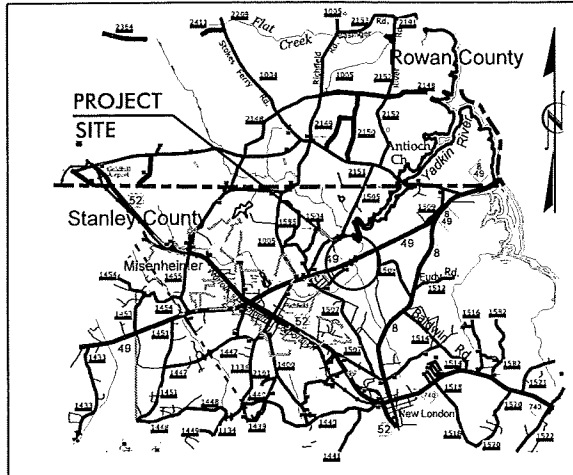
2354
2413
2203
Flat
Creek
1035
2131
Rd.
2191
Rowan County
Stokes Ferry Rd.
Richfield Rd.
PROJECT
SITE
1034
1005
2152
2148
2168
2149
2153
Antioch Ch.
Yadkin River
2151
52
49
Stanley County
1595
1524
1505
1502
49
8
1005
49
Misenheimer
Eudy Rd.
1512
1454
1455
1453
52
1516
1552
8
1514
1447
Baldwin Rd.
49
1453
1447
1139
2161
1402
1507
1582
1451
1515
1521
1433
1448
1440
1446
1445
1134
1439
1441
New London
1518
740
1520
52
1441
1522